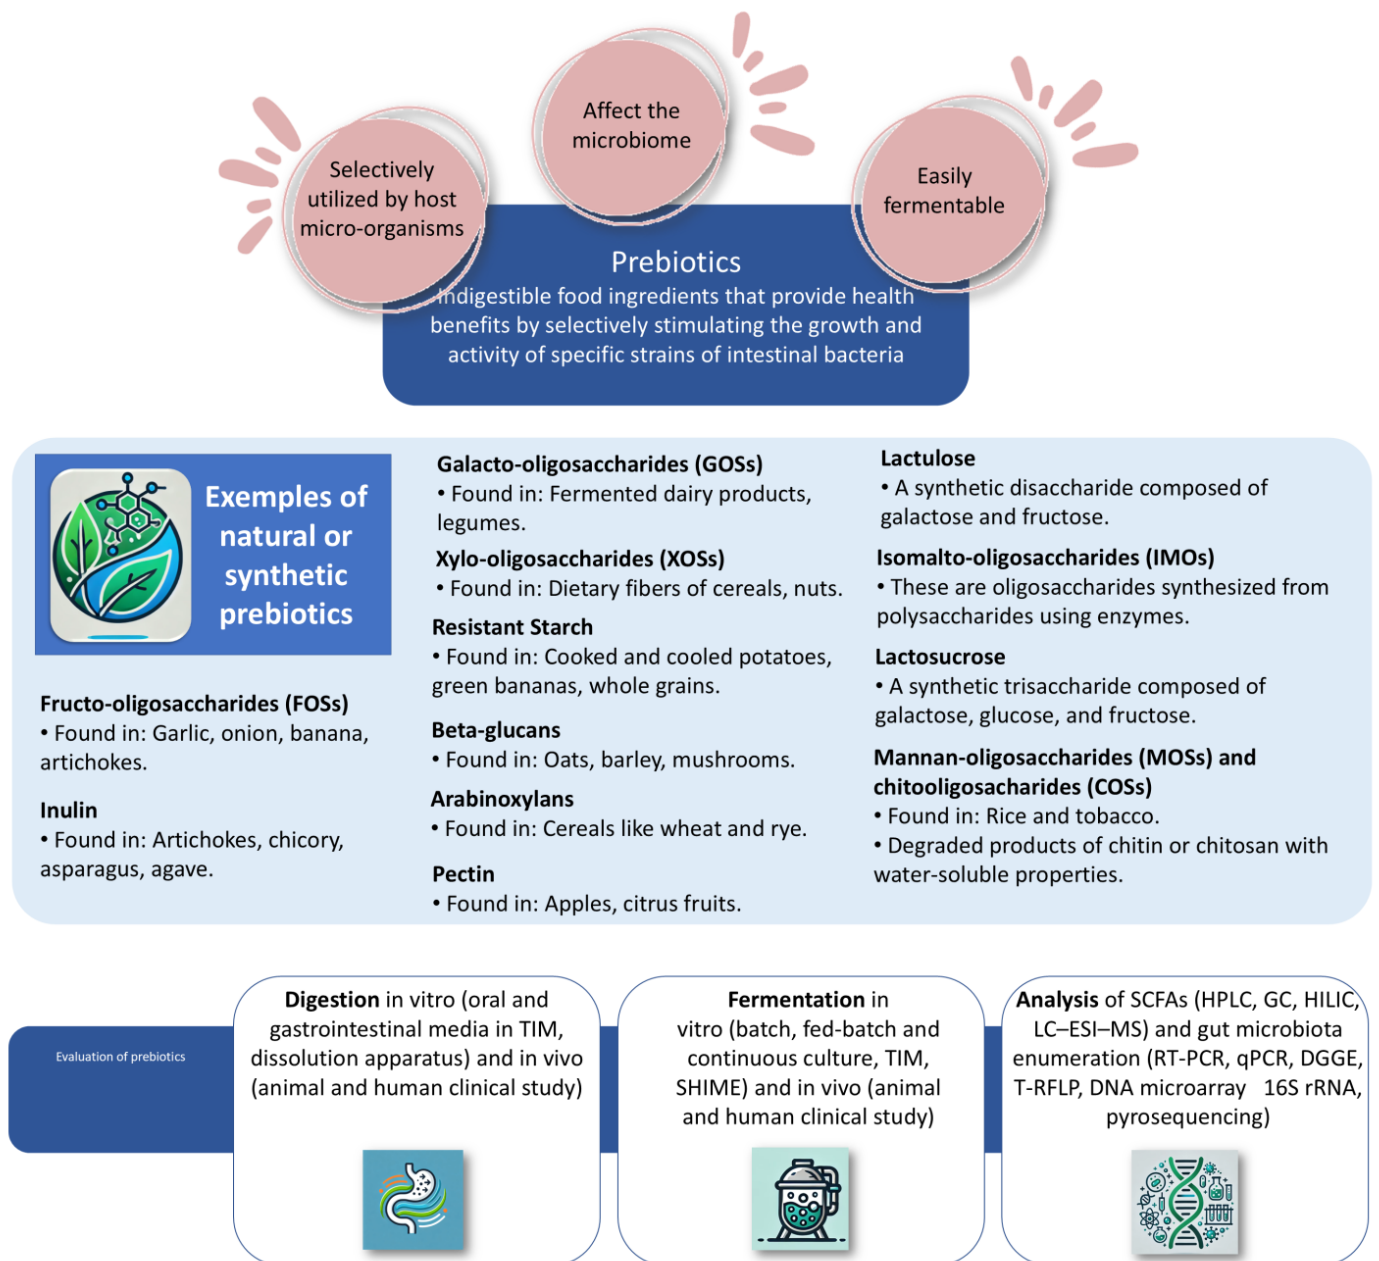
Selectively utilized by host micro-organisms

Affect the microbiome

Easily fermentable

Prebiotics
Indigestible food ingredients that provide health benefits by selectively stimulating the growth and activity of specific strains of intestinal bacteria

Exemples of natural or synthetic prebiotics

Fructo-oligosaccharides (FOSs)
• Found in: Garlic, onion, banana, artichokes.

Inulin
• Found in: Artichokes, chicory, asparagus, agave.

Galacto-oligosaccharides (GOSs)
• Found in: Fermented dairy products, legumes.

Xylo-oligosaccharides (XOSs)
• Found in: Dietary fibers of cereals, nuts.

Resistant Starch
• Found in: Cooked and cooled potatoes, green bananas, whole grains.

Beta-glucans
• Found in: Oats, barley, mushrooms.

Arabinoxylans
• Found in: Cereals like wheat and rye.

Pectin
• Found in: Apples, citrus fruits.

Lactulose
• A synthetic disaccharide composed of galactose and fructose.

Isomalto-oligosaccharides (IMOs)
• These are oligosaccharides synthesized from polysaccharides using enzymes.

Lactosucrose
• A synthetic trisaccharide composed of galactose, glucose, and fructose.

Mannan-oligosaccharides (MOSs) and chitooligosaccharides (COSs)
• Found in: Rice and tobacco.
• Degraded products of chitin or chitosan with water-soluble properties.

Evaluation of prebiotics

Digestion in vitro (oral and gastrointestinal media in TIM, dissolution apparatus) and in vivo (animal and human clinical study)

Fermentation in vitro (batch, fed-batch and continuous culture, TIM, SHIME) and in vivo (animal and human clinical study)

Analysis of SCFAs (HPLC, GC, HILIC, LC–ESI–MS) and gut microbiota enumeration (RT-PCR, qPCR, DGGE, T-RFLP, DNA microarray 16S rRNA, pyrosequencing)